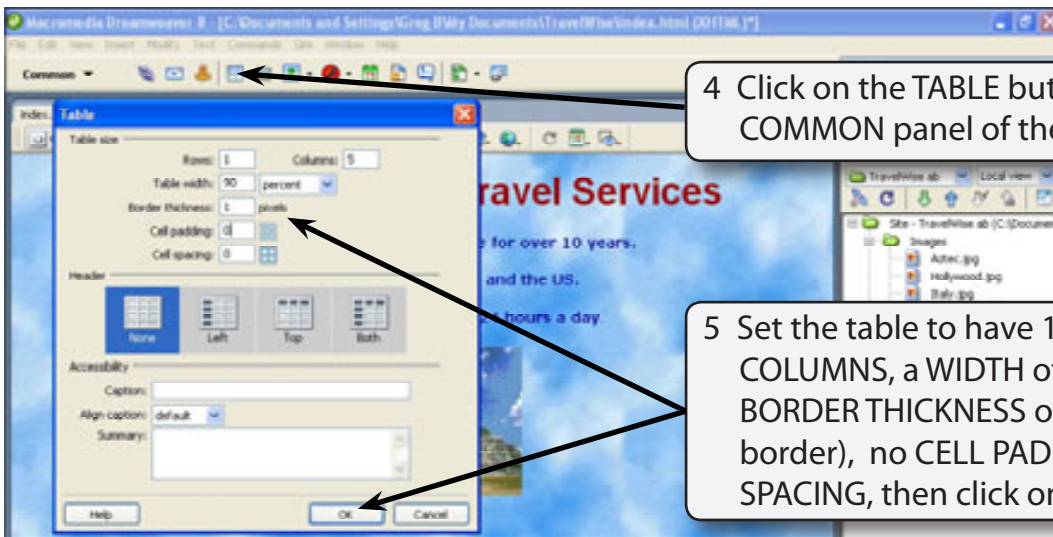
Macromedia Dreamweaver 8 - [C:\Documents and Settings\Greg B\My Documents\TravelWise\index.html (XHTML)*]

File Edit View Insert Modify Text Commands Site Window Help

Common

4 Click on the TABLE but COMMON panel of the

Table

Table size

Rows: 1 Columns: 5

Table width: 90 percent

Border thickness: 1 pixels

Cell padding: 0

Cell spacing: 0

Header

None Left Top Both

Accessibility

Caption:

Align caption: default

Summary:

Help OK Cancel

ravel Services

e for over 10 years.

and the US.

hours a day

TravelWise ab Local view

Site - TravelWise ab (C:\Documen

Images

Aztec.jpg

Hollywood.jpg

Italy.jpg

5 Set the table to have 1 COLUMNS, a WIDTH o BORDER THICKNESS o border), no CELL PAD SPACING, then click o